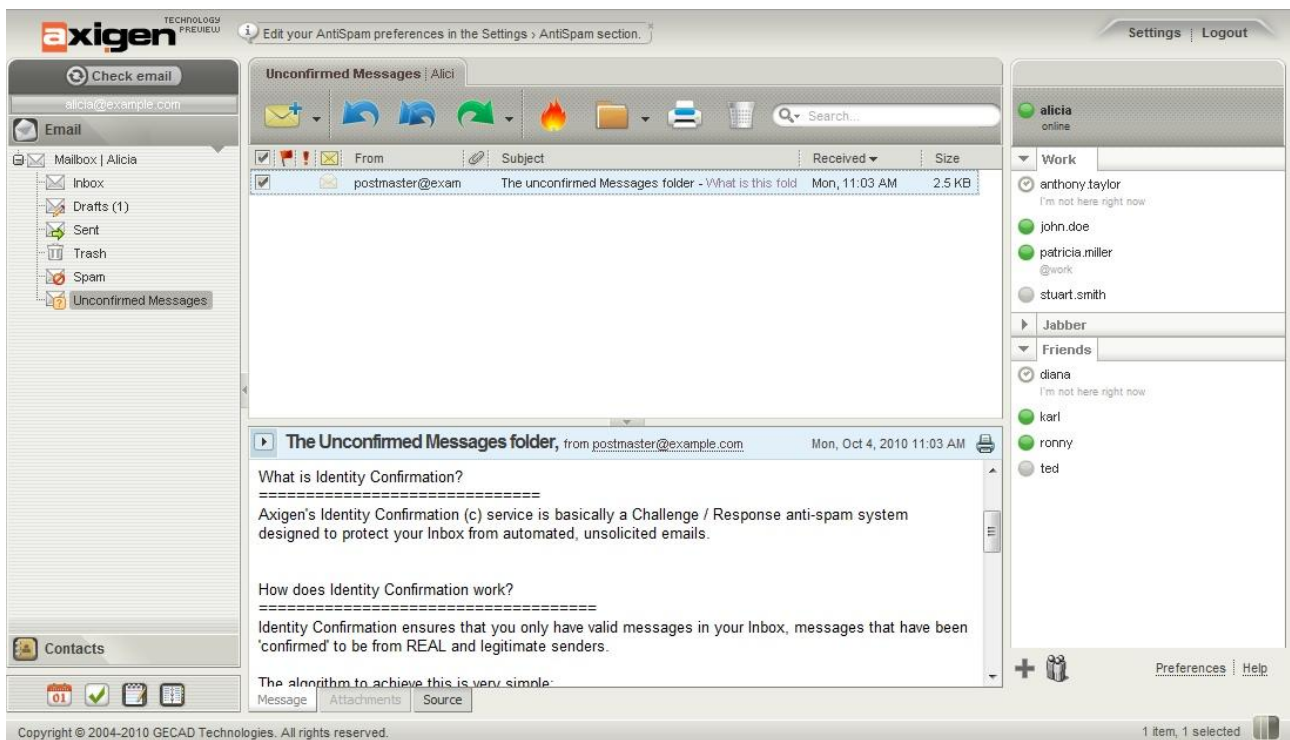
axigen TECHNOLOGY PREVIEW

Edit your AntiSpam preferences in the Settings › AntiSpam section.

Settings | Logout

Check email

alicia@example.com

Email

Mailbox | Alicia

Inbox

Drafts (1)

Sent

Trash

Spam

Unconfirmed Messages

Contacts

01

Unconfirmed Messages | Alici

Search...

| | From | Subject | Received | Size |
|---|---|---|---|---|
| ✔ | postmaster@exam | The unconfirmed Messages folder - What is this fold | Mon, 11:03 AM | 2.5 KB |

The Unconfirmed Messages folder, from postmaster@example.com Mon, Oct 4, 2010 11:03 AM

What is Identity Confirmation?
================================
Axigen's Identity Confirmation (c) service is basically a Challenge / Response anti-spam system designed to protect your Inbox from automated, unsolicited emails.

How does Identity Confirmation work?
====================================
Identity Confirmation ensures that you only have valid messages in your Inbox, messages that have been 'confirmed' to be from REAL and legitimate senders.

The algorithm to achieve this is very simple:

Message Attachments Source

alicia
online

Work

anthony.taylor
I'm not here right now

john.doe

patricia.miller
@work

stuart.smith

Jabber

Friends

diana
I'm not here right now

karl

ronny

ted

Preferences | Help

Copyright © 2004-2010 GECAD Technologies. All rights reserved.

1 item, 1 selected